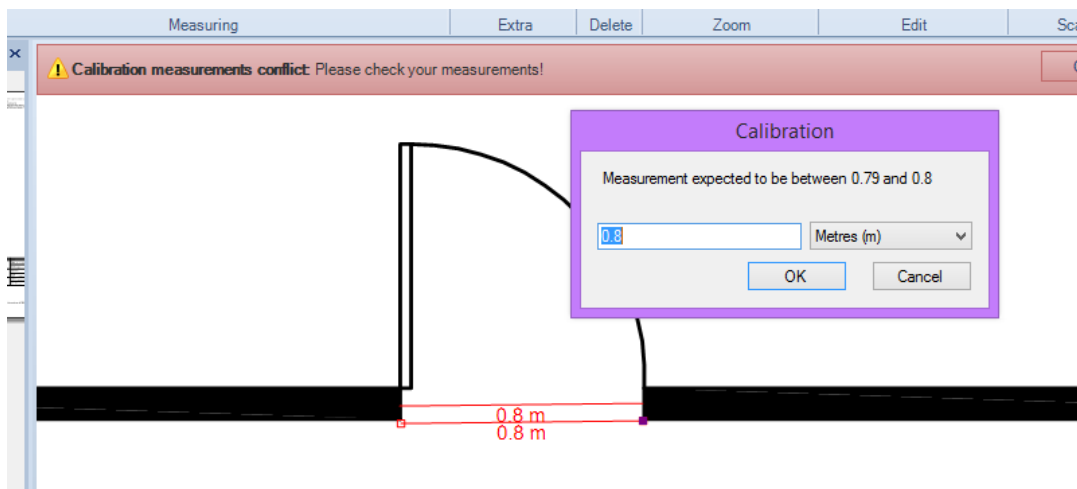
Measuring | Extra | Delete | Zoom | Edit | Sca

Calibration measurements conflict: Please check your measurements!

Calibration

Measurement expected to be between 0.79 and 0.8

0.8

Metres (m)

OK

Cancel

0.8 m
0.8 m